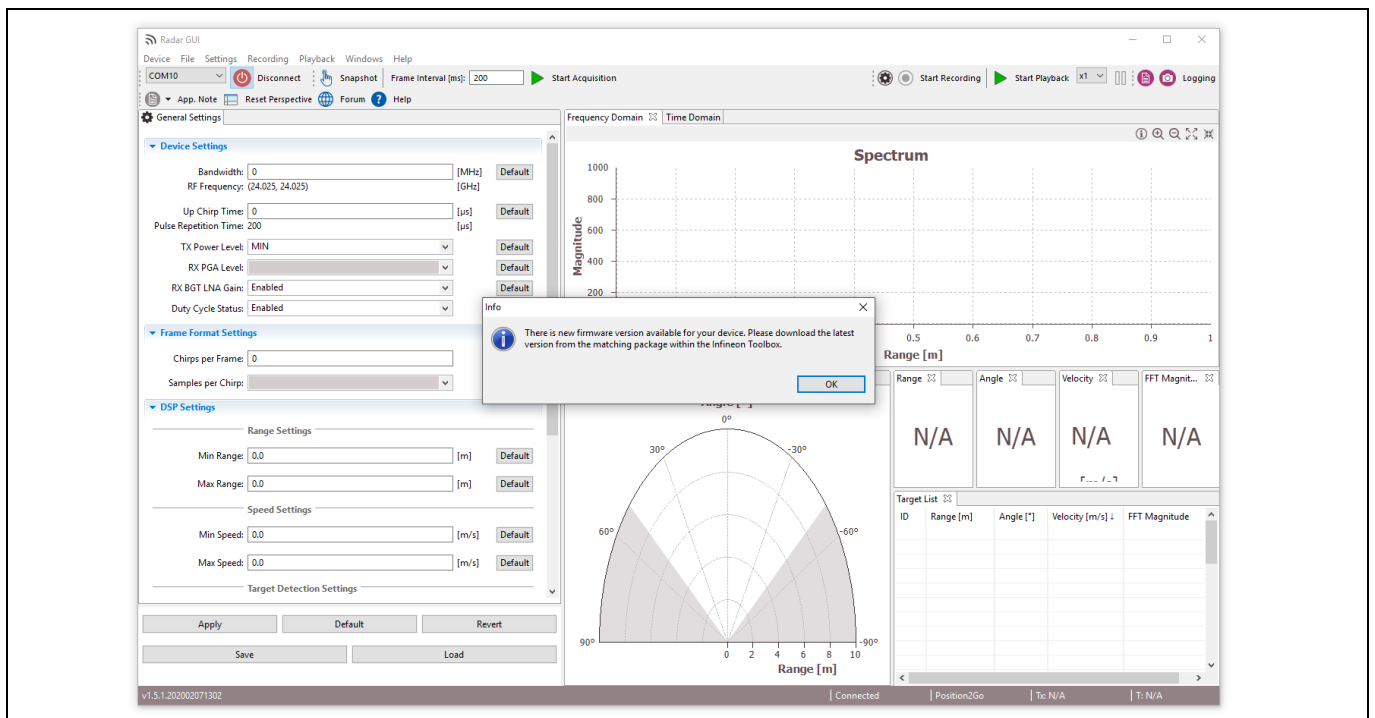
Radar GUI

Device File Settings Recording Playback Windows Help

COM10 Disconnect Snapshot Frame Interval [ms]: 200 Start Acquisition

Start Recording Start Playback x1 Logging

App. Note Reset Perspective Forum Help

General Settings

Device Settings

Bandwidth: 0 [MHz] Default
RF Frequency: (24.025, 24.025) [GHz]

Up Chirp Time: 0 [µs] Default
Pulse Repetition Time: 200 [µs]

TX Power Level: MIN Default
RX PGA Level: Default
RX BGT LNA Gain: Enabled Default
Duty Cycle Status: Enabled

Frame Format Settings

Chirps per Frame: 0

Samples per Chirp:

DSP Settings

Range Settings

Min Range: 0.0 [m] Default
Max Range: 0.0 [m] Default

Speed Settings

Min Speed: 0.0 [m/s] Default
Max Speed: 0.0 [m/s] Default

Target Detection Settings

Apply Default Revert
Save Load

Frequency Domain Time Domain

Spectrum

Magnitude
1000
800
600
400
200

0.5 0.6 0.7 0.8 0.9 1
Range [m]

Info

There is new firmware version available for your device. Please download the latest version from the matching package within the Infineon Toolbox.

OK

Angle [°]
0°
30° -30°
60° -60°
90° -90°
0 2 4 6 8 10
Range [m]

Range N/A
Angle N/A
Velocity N/A
FFT Magnit... N/A

Target List

| ID | Range [m] | Angle [°] | Velocity [m/s] ↓ | FFT Magnitude |
|---|---|---|---|---|

v1.5.1.202002071302 Connected Position2Go Tx: N/A T: N/A